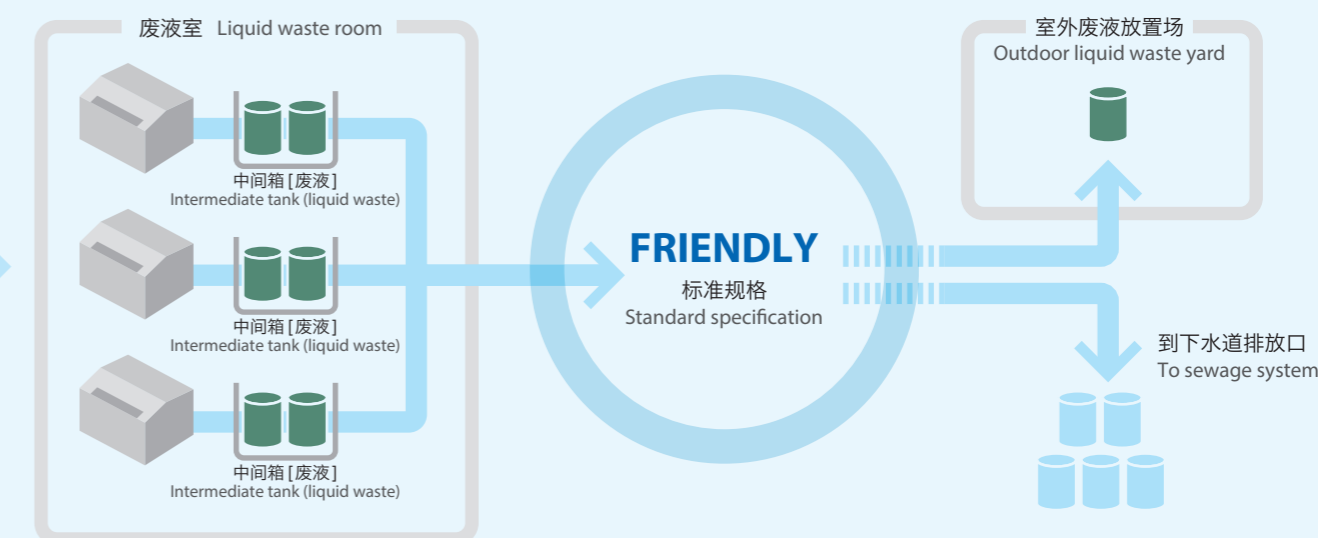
废液室 Liquid waste room

中间箱 [废液]
Intermediate tank (liquid waste)

中间箱 [废液]
Intermediate tank (liquid waste)

中间箱 [废液]
Intermediate tank (liquid waste)

FRIENDLY
标准规格
Standard specification

室外废液放置场
Outdoor liquid waste yard

到下水道排放口
To sewage system